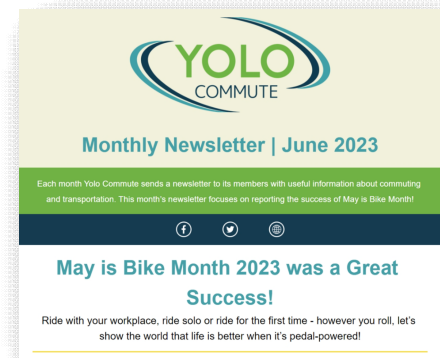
YOLO
COMMUTE

Monthly Newsletter | June 2023

Each month Yolo Commute sends a newsletter to its members with useful information about commuting and transportation. This month's newsletter focuses on reporting the success of May is Bike Month!

May is Bike Month 2023 was a Great Success!

Ride with your workplace, ride solo or ride for the first time - however you roll, let's show the world that life is better when it's pedal-powered!